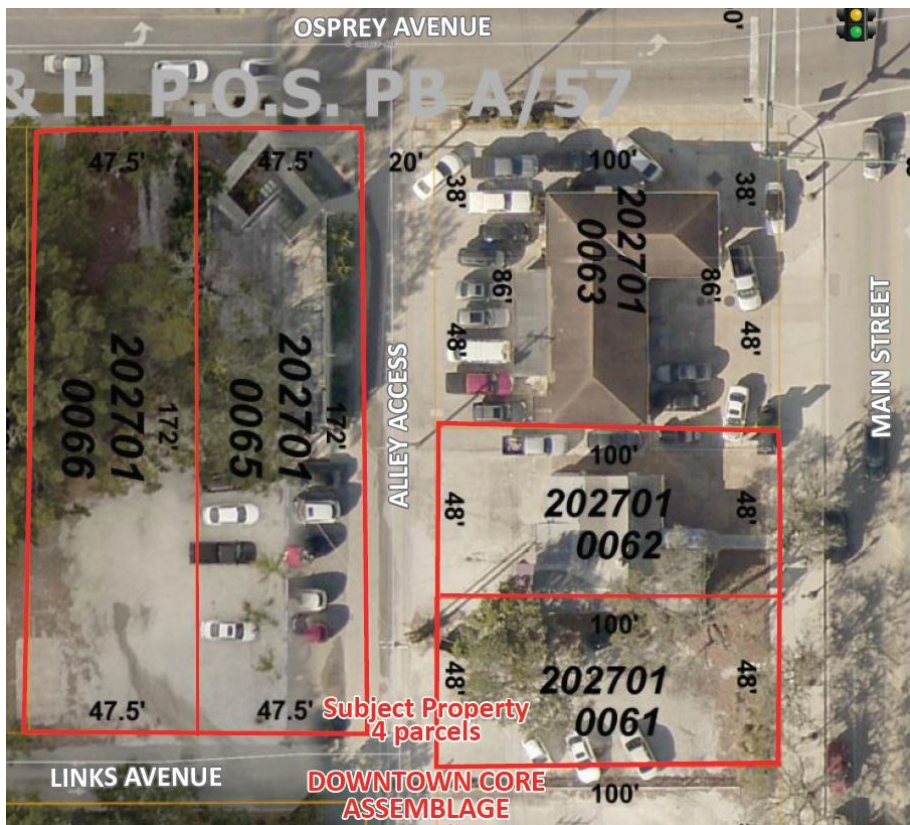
OSPREY AVENUE

& H P.O.S. PB A/57

47.5'

47.5'

20'

100'

38'

38'

202701 0063

86'

86'

48'

48'

202701 0066

172'

202701 0065

172'

ALLEY ACCESS

MAIN STREET

100'

48'

202701 0062

48'

100'

48'

202701 0061

48'

47.5'

47.5'

Subject Property 4 parcels

LINKS AVENUE

DOWNTOWN CORE ASSEMBLAGE

100'

0'